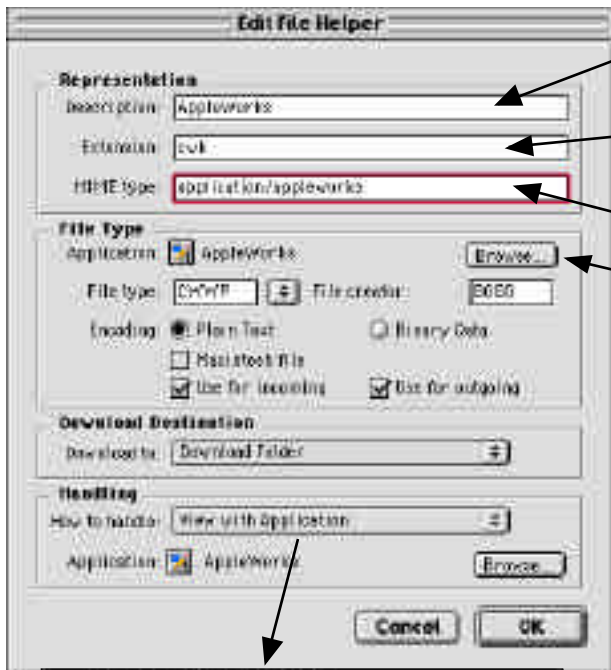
Edit File Helper

Representation

Description: AppleWorks

Extension: cwk

MIME type: application/appleworks

File Type

Application: AppleWorks

Browse...

File type: CWWP

File creator: BOBO

Encoding: Plain Text

Binary Data

Macintosh file

Use for incoming

Use for outgoing

Download Destination

Download to: Download Folder

Handling

How to handle: View with Application

Application: AppleWorks

Browse...

Cancel

OK